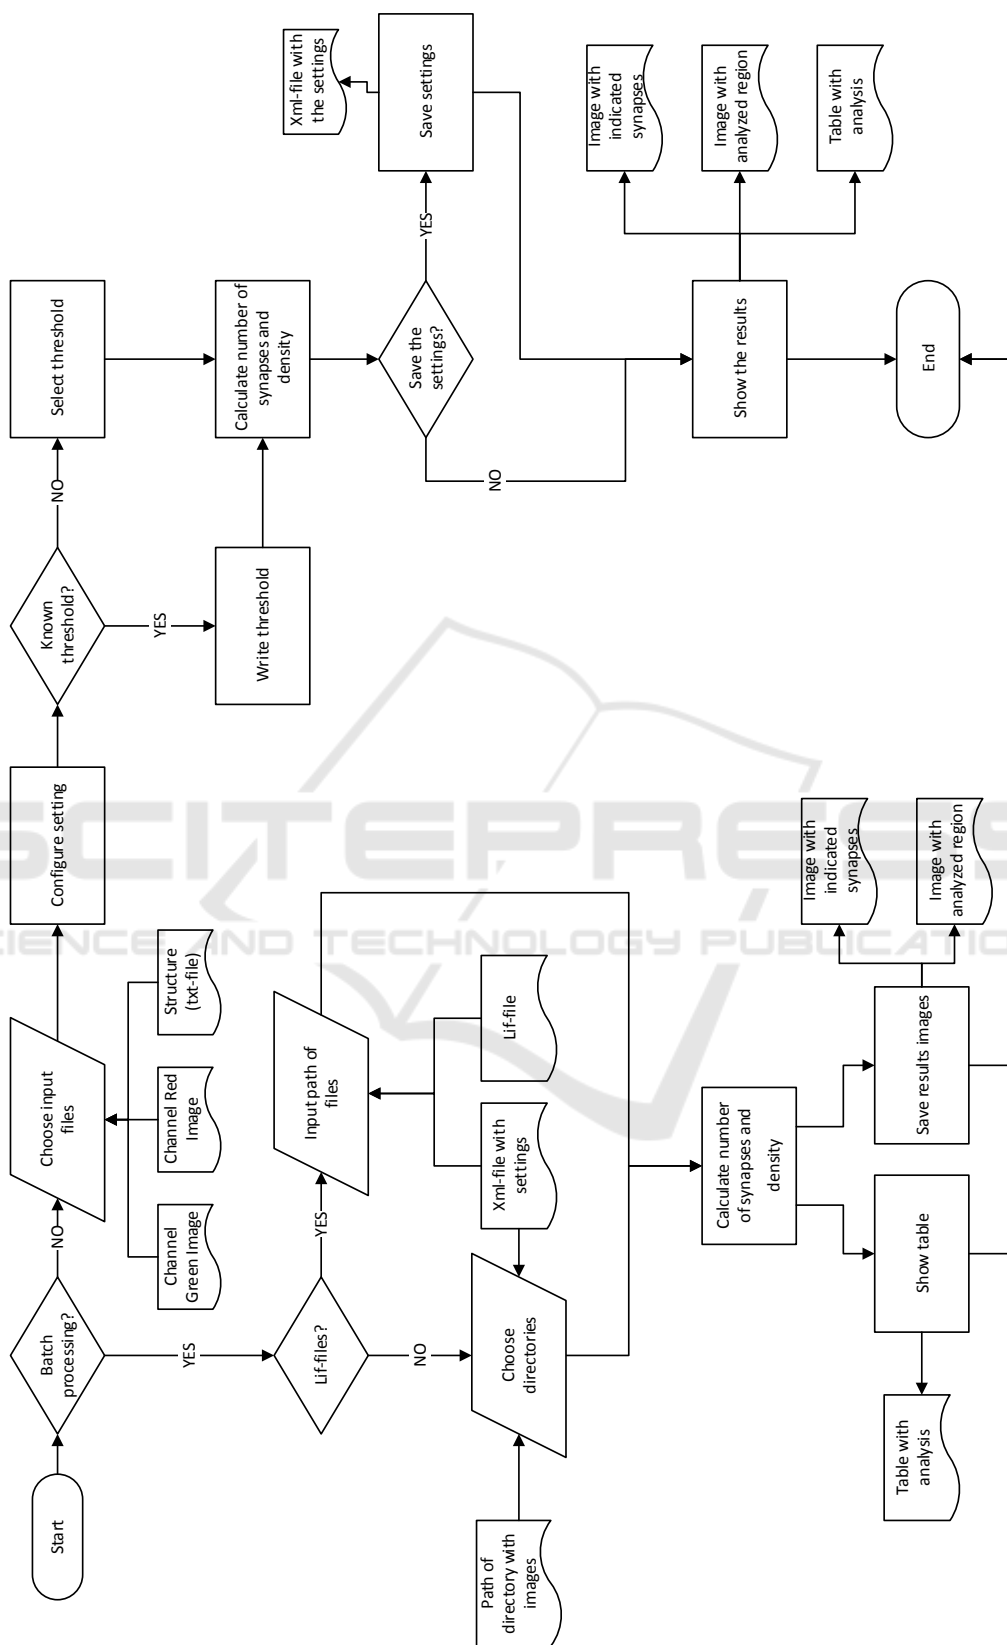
Start

Batch processing?

NO

YES

Choose input files

Channel Green Image

Channel Red Image

Structure (txt-file)

Configure setting

Known threshold?

NO

YES

Select threshold

Write threshold

Calculate number of synapses and density

Save the settings?

YES

NO

Save settings

Xml-file with the settings

Show the results

Image with indicated synapses

Image with analyzed region

Table with analysis

End

Lif-files?

YES

NO

Input path of files

Xml-file with settings

Lif-file

Choose directories

Path of directory with images

Calculate number of synapses and density

Show table

Table with analysis

Save results images

Image with indicated synapses

Image with analyzed region

SCITEPRESS
SCIENCE AND TECHNOLOGY PUBLICATIONS